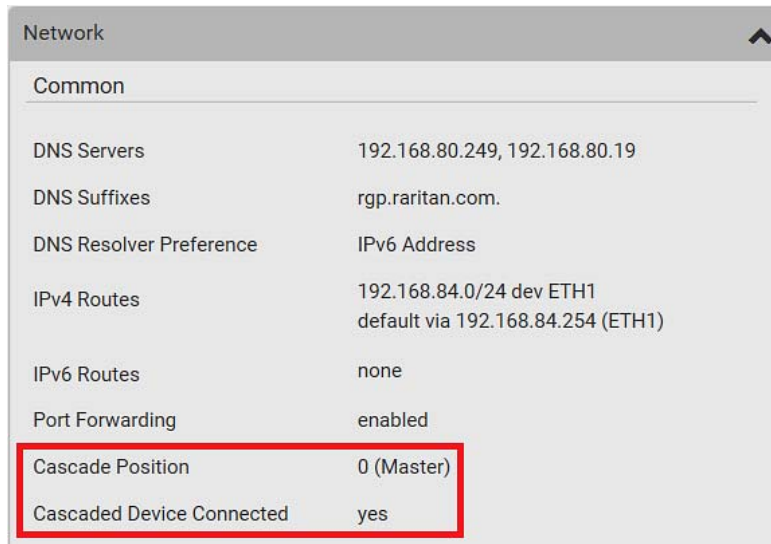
Network

Common

| | |
|---|---|
| DNS Servers | 192.168.80.249, 192.168.80.19 |
| DNS Suffixes | rgp.raritan.com. |
| DNS Resolver Preference | IPv6 Address |
| IPv4 Routes | 192.168.84.0/24 dev ETH1<br>default via 192.168.84.254 (ETH1) |
| IPv6 Routes | none |
| Port Forwarding | enabled |
| Cascade Position | 0 (Master) |
| Cascaded Device Connected | yes |